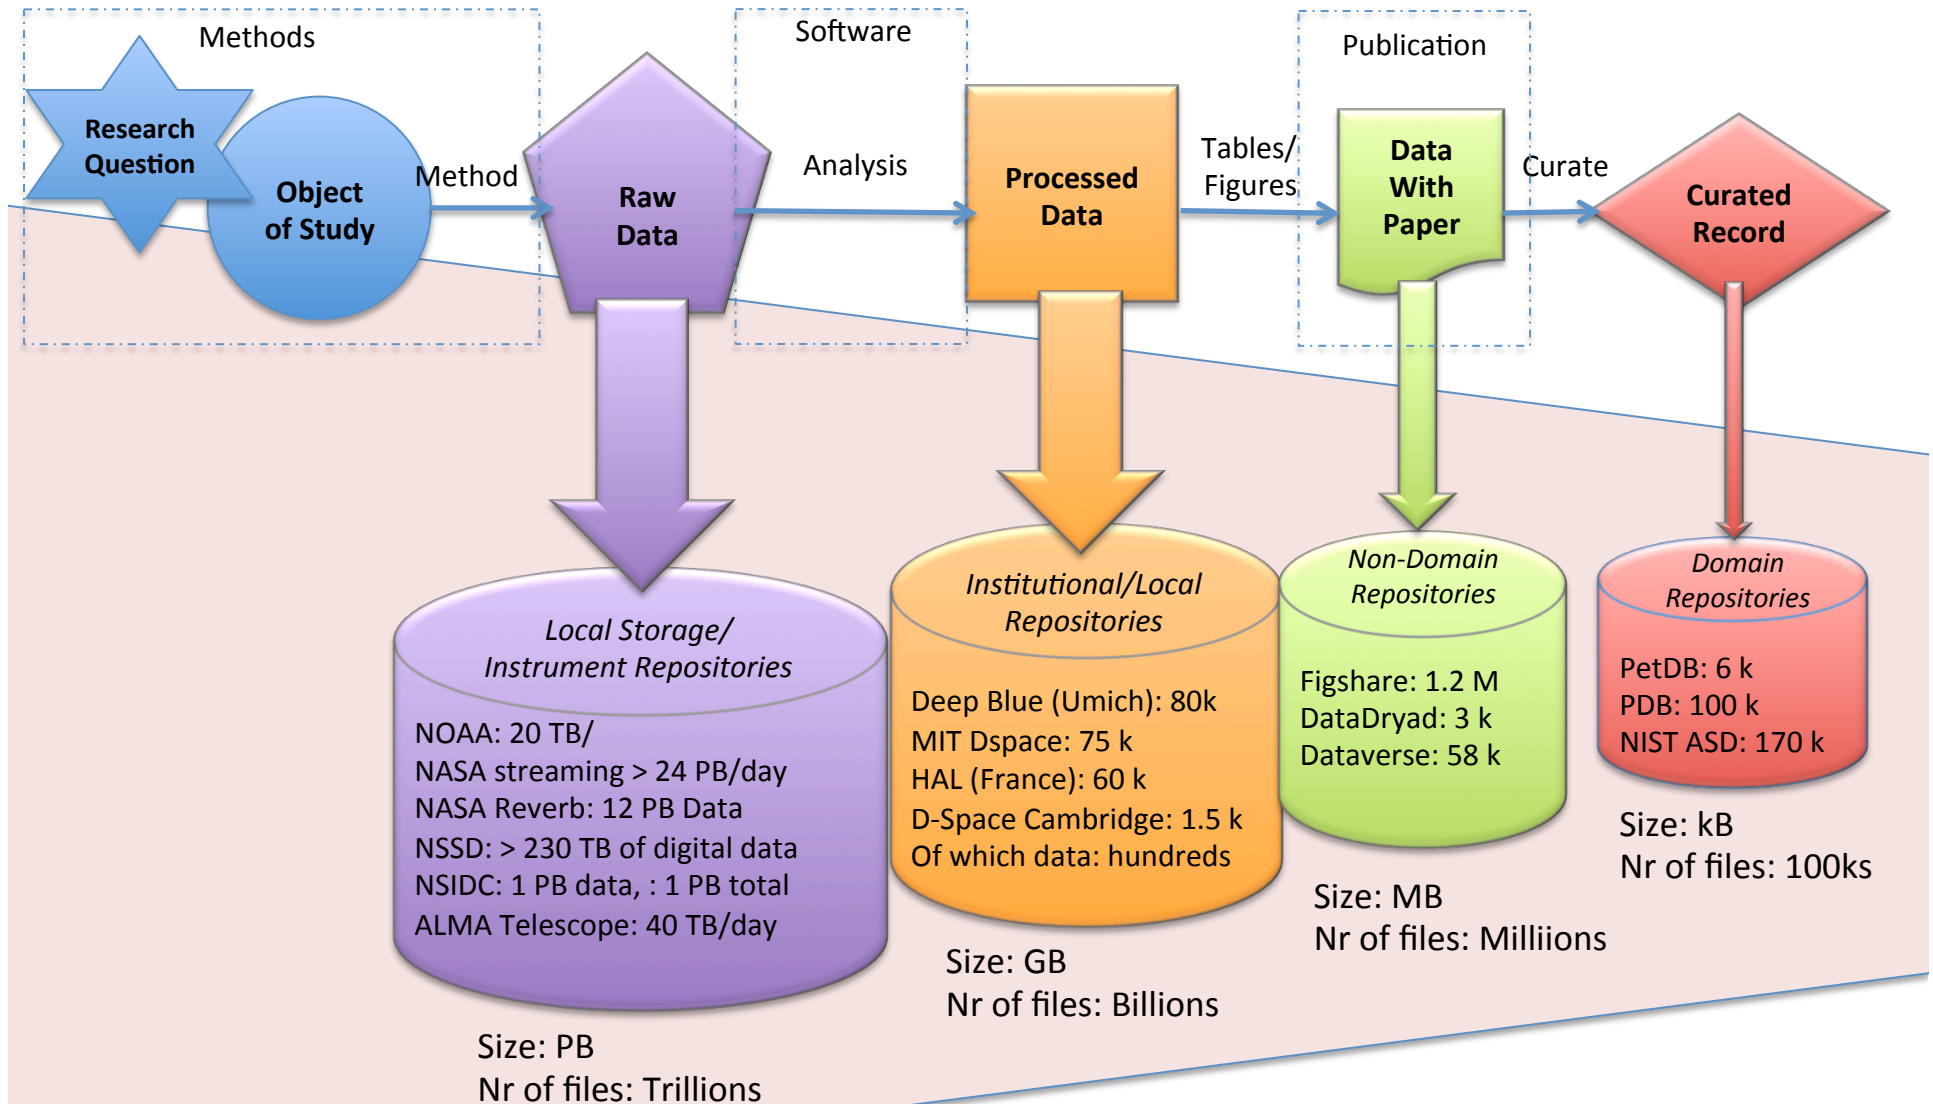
Methods

Research Question

Object of Study

Method

Raw Data

Software

Analysis

Processed Data

Tables/ Figures

Publication

Data With Paper

Curate

Curated Record

Local Storage/ Instrument Repositories

NOAA: 20 TB/
NASA streaming > 24 PB/day
NASA Reverb: 12 PB Data
NSSD: > 230 TB of digital data
NSIDC: 1 PB data, : 1 PB total
ALMA Telescope: 40 TB/day

Size: PB
Nr of files: Trillions

Institutional/Local Repositories

Deep Blue (Umich): 80k
MIT Dspace: 75 k
HAL (France): 60 k
D-Space Cambridge: 1.5 k
Of which data: hundreds

Size: GB
Nr of files: Billions

Non-Domain Repositories

Figshare: 1.2 M
DataDryad: 3 k
Dataverse: 58 k

Size: MB
Nr of files: Milliions

Domain Repositories

PetDB: 6 k
PDB: 100 k
NIST ASD: 170 k

Size: kB
Nr of files: 100ks